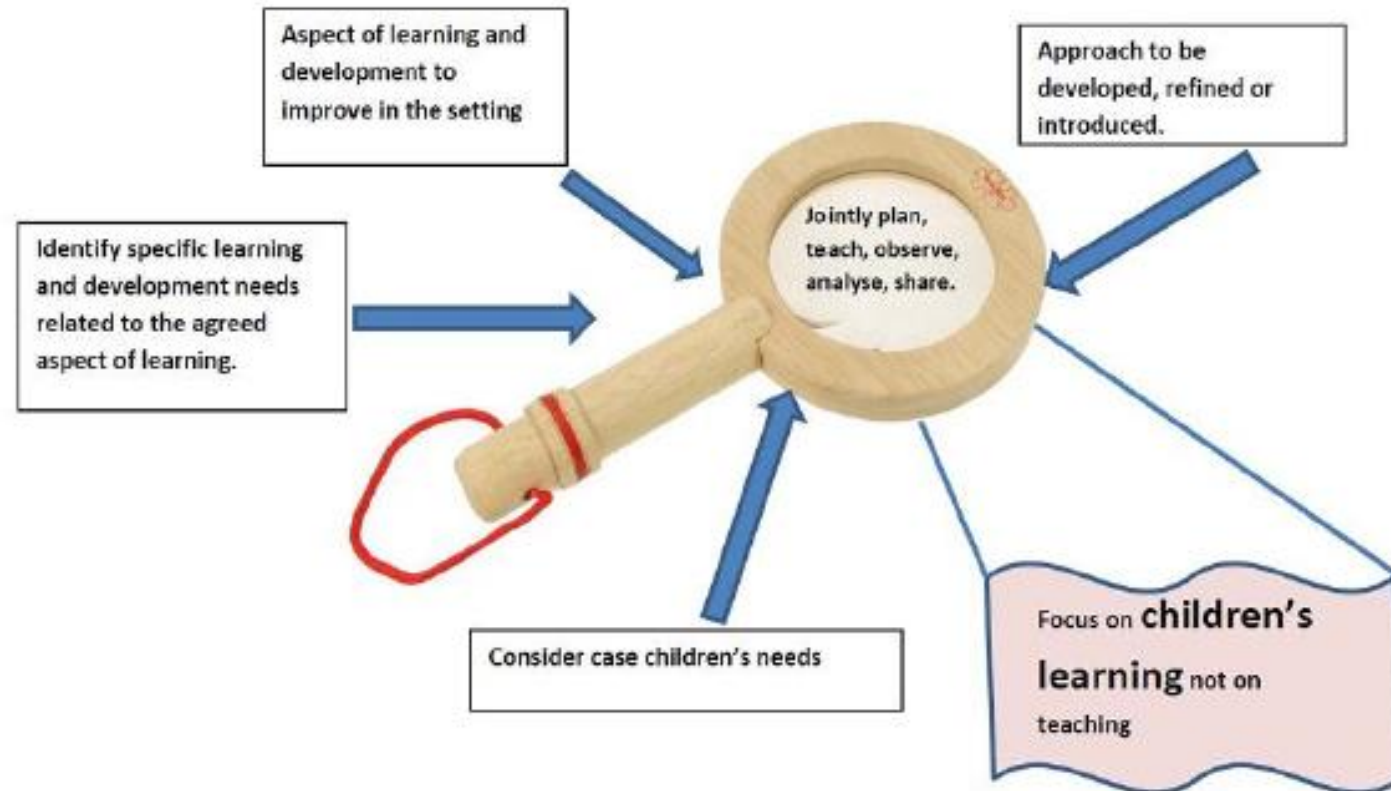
Aspect of learning and development to improve in the setting

Approach to be developed, refined or introduced.

Identify specific learning and development needs related to the agreed aspect of learning.

Jointly plan, teach, observe, analyse, share.

Consider case children's needs

Focus on children's learning not on teaching